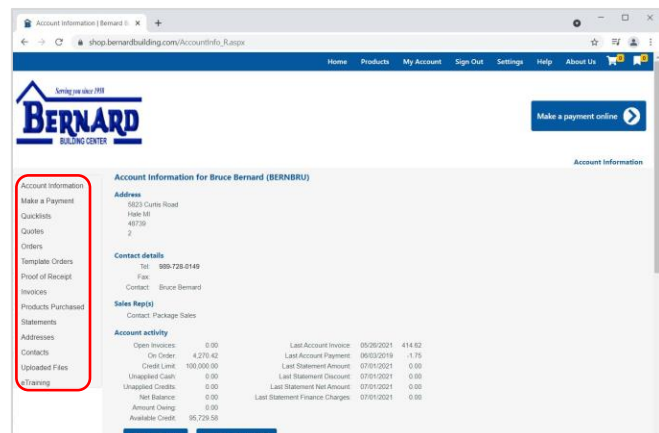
Account Information | Bernard B ×  +

shop.bernardbuilding.com/AccountInfo_R.aspx

Home  Products  My Account  Sign Out  Settings  Help  About Us  0  0

Serving you since 1938
BERNARD
BUILDING CENTER

Make a payment online

Account Information

Account Information
Make a Payment
Quicklists
Quotes
Orders
Template Orders
Proof of Receipt
Invoices
Products Purchased
Statements
Addresses
Contacts
Uploaded Files
eTraining

Account Information for Bruce Bernard (BERNBRU)

Address
5823 Curtis Road
Hale MI
48739
2

Contact details
Tel: 989-728-0149
Fax:
Contact: Bruce Bernard

Sales Rep(s)
Contact: Package Sales

Account activity

| | | | | |
|---|---|---|---|---|
| Open Invoices: | 0.00 | Last Account Invoice: | 05/26/2021 | 414.62 |
| On Order: | 4,270.42 | Last Account Payment: | 06/03/2019 | -1.75 |
| Credit Limit: | 100,000.00 | Last Statement Amount: | 07/01/2021 | 0.00 |
| Unapplied Cash: | 0.00 | Last Statement Discount: | 07/01/2021 | 0.00 |
| Unapplied Credits: | 0.00 | Last Statement Net Amount: | 07/01/2021 | 0.00 |
| Net Balance: | 0.00 | Last Statement Finance Charges: | 07/01/2021 | 0.00 |
| Amount Owing: | 0.00 | | | |
| Available Credit: | 95,729.58 | | | |